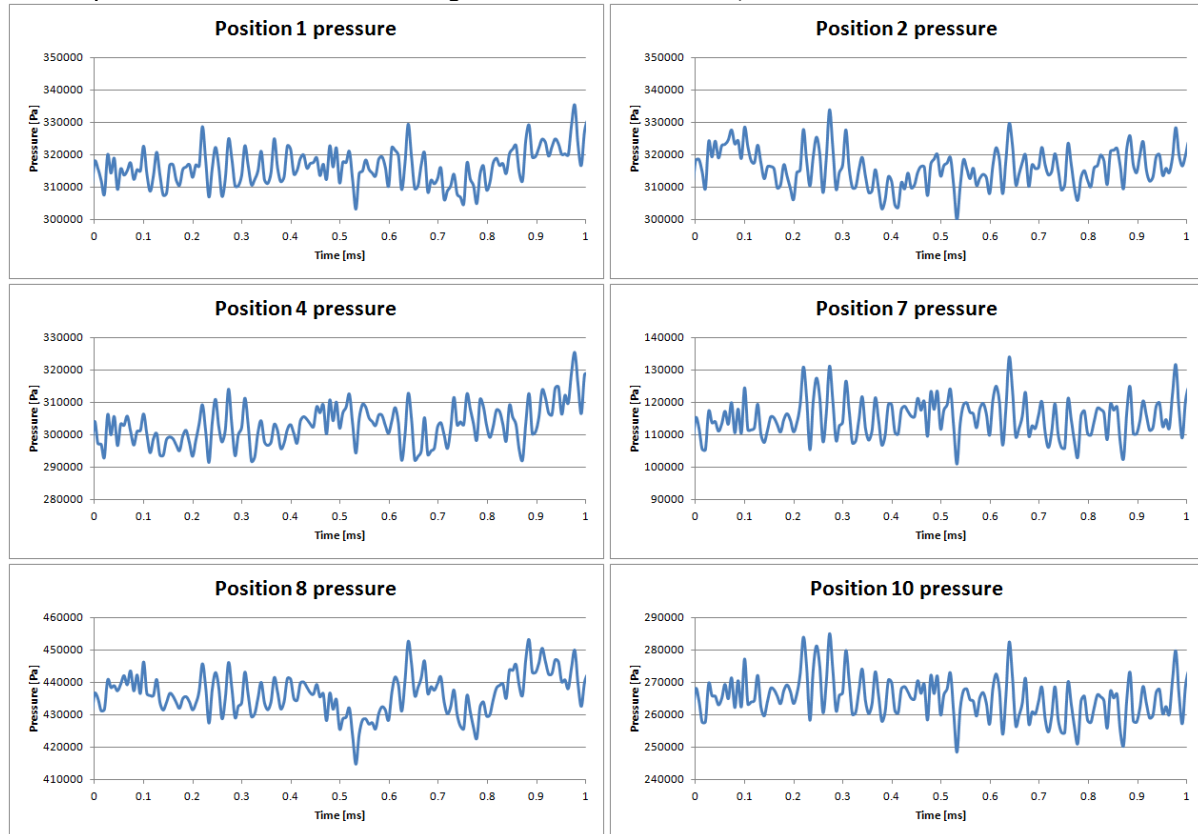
Position 1 pressure

350000
340000
330000
320000
310000
300000

Pressure [Pa]

0 0.1 0.2 0.3 0.4 0.5 0.6 0.7 0.8 0.9 1

Time [ms]

Position 2 pressure

350000
340000
330000
320000
310000
300000

Pressure [Pa]

0 0.1 0.2 0.3 0.4 0.5 0.6 0.7 0.8 0.9 1

Time [ms]

Position 4 pressure

330000
320000
310000
300000
290000
280000

Pressure [Pa]

0 0.1 0.2 0.3 0.4 0.5 0.6 0.7 0.8 0.9 1

Time [ms]

Position 7 pressure

140000
130000
120000
110000
100000
90000

Pressure [Pa]

0 0.1 0.2 0.3 0.4 0.5 0.6 0.7 0.8 0.9 1

Time [ms]

Position 8 pressure

460000
450000
440000
430000
420000
410000

Pressure [Pa]

0 0.1 0.2 0.3 0.4 0.5 0.6 0.7 0.8 0.9 1

Time [ms]

Position 10 pressure

290000
280000
270000
260000
250000
240000

Pressure [Pa]

0 0.1 0.2 0.3 0.4 0.5 0.6 0.7 0.8 0.9 1

Time [ms]